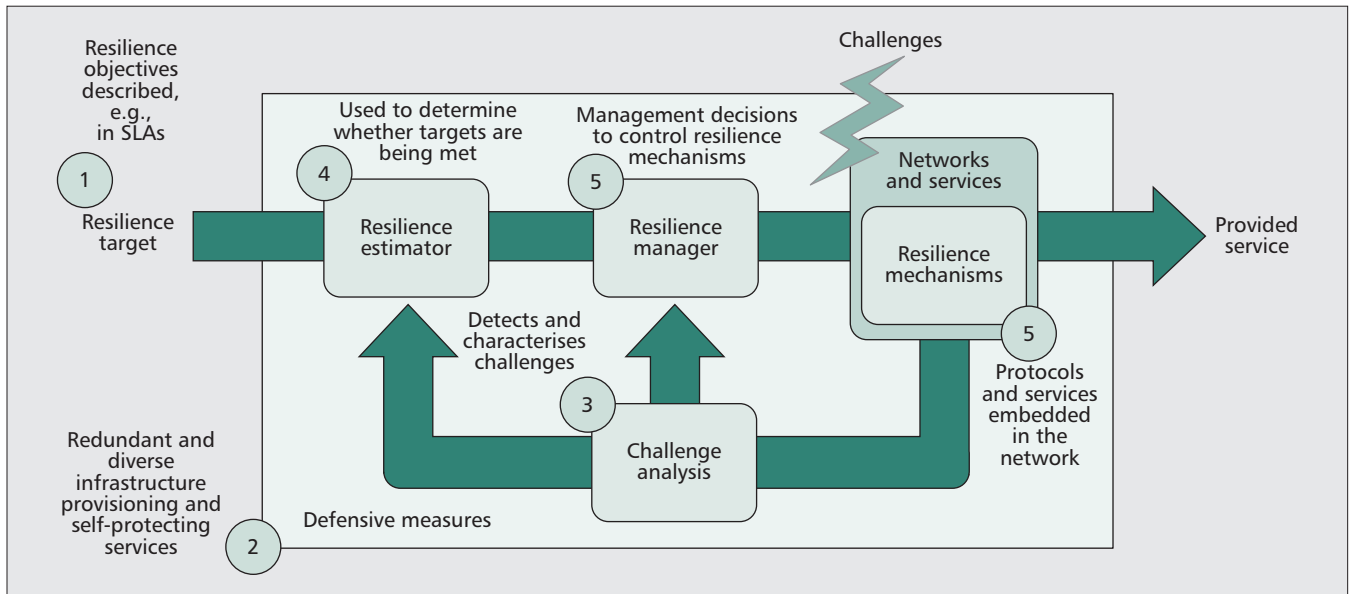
Resilience objectives described, e.g., in SLAs

1

Resilience target

Challenges

Used to determine whether targets are being met

4

Resilience estimator

Management decisions to control resilience mechanisms

5

Resilience manager

Networks and services

Resilience mechanisms

5

Provided service

Detects and characterises challenges

3

Challenge analysis

Protocols and services embedded in the network

Redundant and diverse infrastructure provisioning and self-protecting services

2

Defensive measures